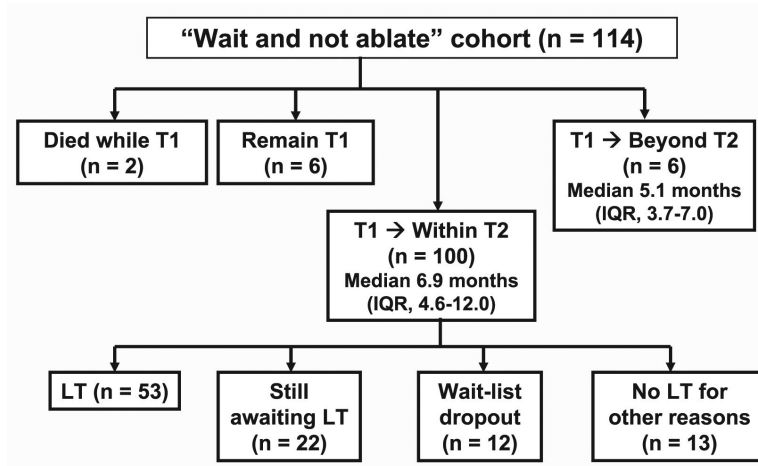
"Wait and not ablate" cohort (n = 114)

Died while T1
(n = 2)

Remain T1
(n = 6)

T1 → Beyond T2
(n = 6)
Median 5.1 months
(IQR, 3.7-7.0)

T1 → Within T2
(n = 100)
Median 6.9 months
(IQR, 4.6-12.0)

LT (n = 53)

Still awaiting LT
(n = 22)

Wait-list dropout
(n = 12)

No LT for other reasons
(n = 13)